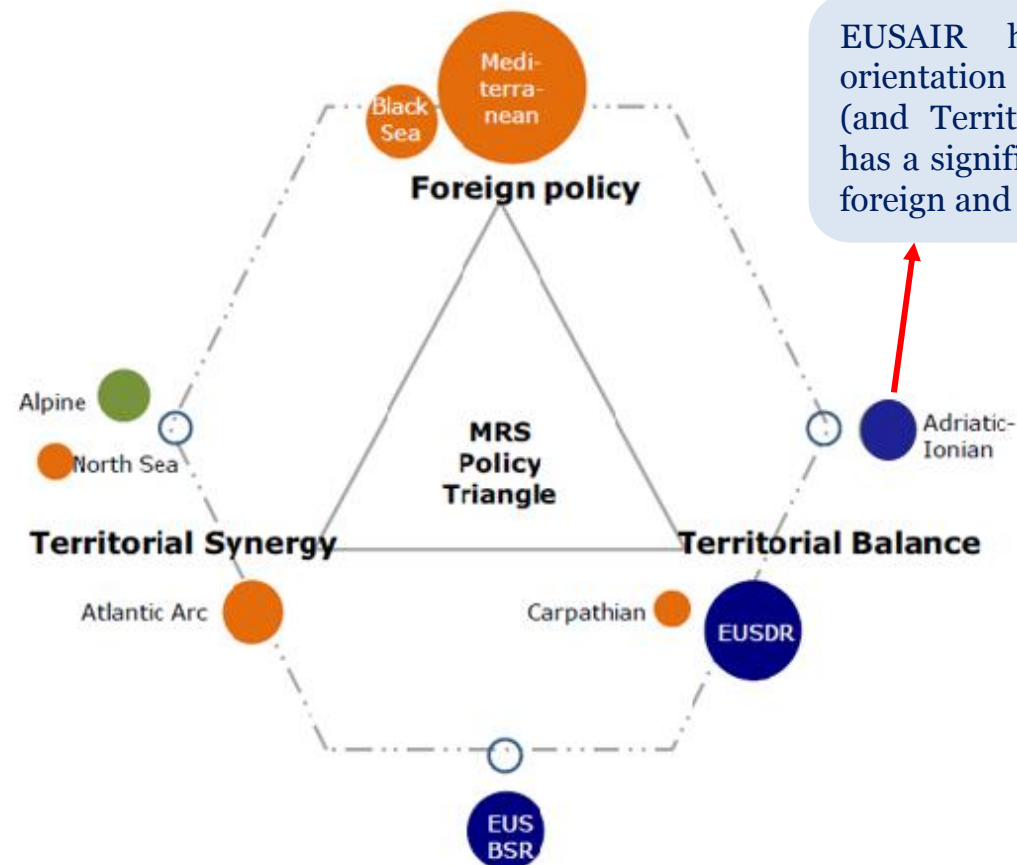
EUSAIR h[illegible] orientation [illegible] (and Territ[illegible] has a signifi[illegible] foreign and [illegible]

Medi-terra-nean

Black Sea

Foreign policy

Alpine

North Sea

MRS Policy Triangle

Adriatic-Ionian

Territorial Synergy

Territorial Balance

Atlantic Arc

Carpathian

EUSDR

EUS BSR